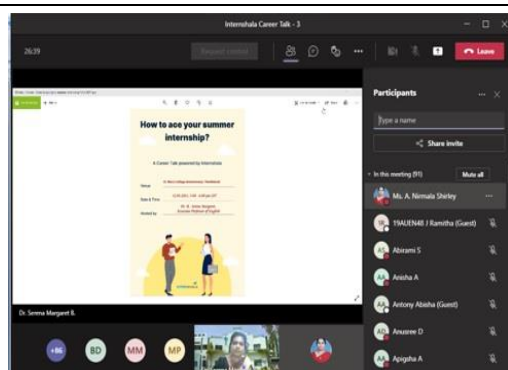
Internshala Career Talk - 3

26:39

Request control

Leave

How to ace your summer internship?

A Career Talk powered by Internshala

Venue

Date & Time

Hosted by

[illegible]

Dr. Serena Margaret B.

+86

BD

MM

MP

Participants

Type a name

Share invite

In this meeting (91)

Mute all

Ms. A. Nirmala Shirley

19AUEN48 / Ramitha (Guest)

Abirami S

Anisha A

Antony Abisha (Guest)

Anusree D

Apigsha A